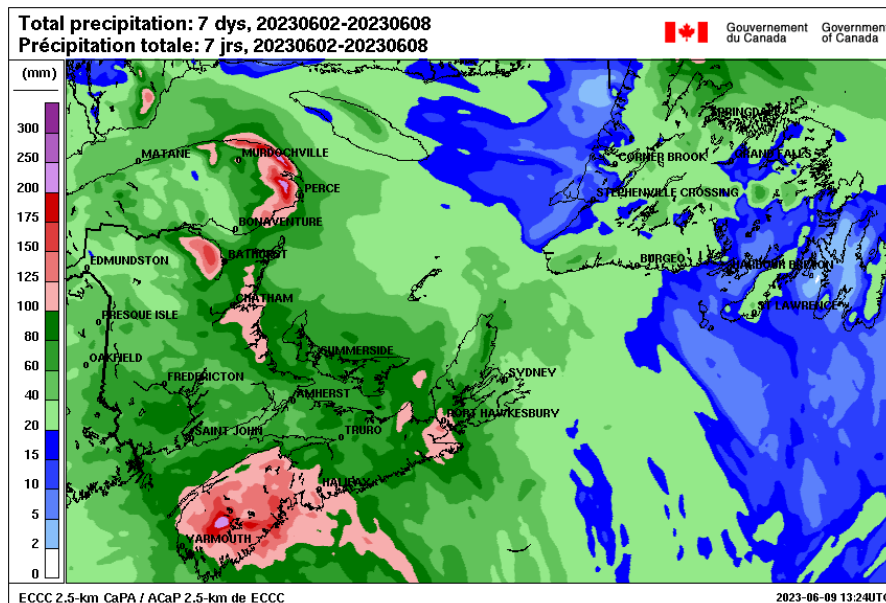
Total precipitation: 7 dys, 20230602-20230608
Précipitation totale: 7 jrs, 20230602-20230608

Gouvernement du Canada
Government of Canada

(mm)
300
250
200
175
150
125
100
80
60
40
20
15
10
5
2
0

MATANE
MURDOCHVILLE
PERCE
BONAVENTURE
EDMUNDSTON
BATHURST
CHATHAM
PRESQUE ISLE
OAKFIELD
FREDERICTON
SUMMERSIDE
AMHERST
SAINT JOHN
TRURO
SYDNEY
PORT HAWKESBURY
HALIFAX
YARMOUTH
SPRINGDALE
CORNER BROOK
GRAND FALLS
STEPHENVILLE CROSSING
BURGEO
HARBOUR BRETON
ST LAWRENCE

ECCC 2.5-km CaPA / ACaP 2.5-km de ECCC
2023-06-09 13:24UTC